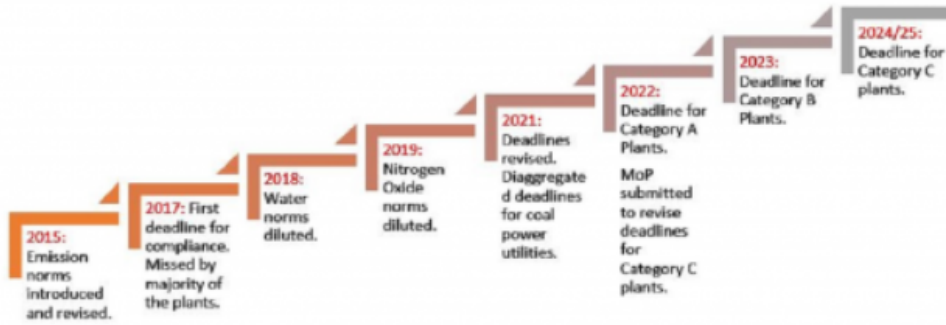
2015: Emission norms introduced and revised.

2017: First deadline for compliance. Missed by majority of the plants.

2018: Water norms diluted.

2019: Nitrogen Oxide norms diluted.

2021: Deadlines revised. Diaggregate d deadlines for coal power utilities.

2022: Deadline for Category A Plants.

MoP submitted to revise deadlines for Category C plants.

2023: Deadline for Category B Plants.

2024/25: Deadline for Category C plants.